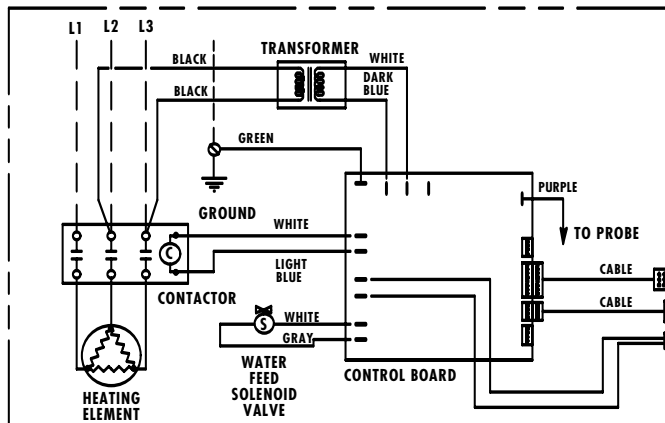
L1 L2 L3

TRANSFORMER

BLACK

WHITE

BLACK

DARK BLUE

GREEN

PURPLE

GROUND

TO PROBE

WHITE

C

LIGHT BLUE

CABLE

CONTACTOR

CABLE

S

WHITE

GRAY

WATER FEED SOLENOID VALVE

CONTROL BOARD

HEATING ELEMENT